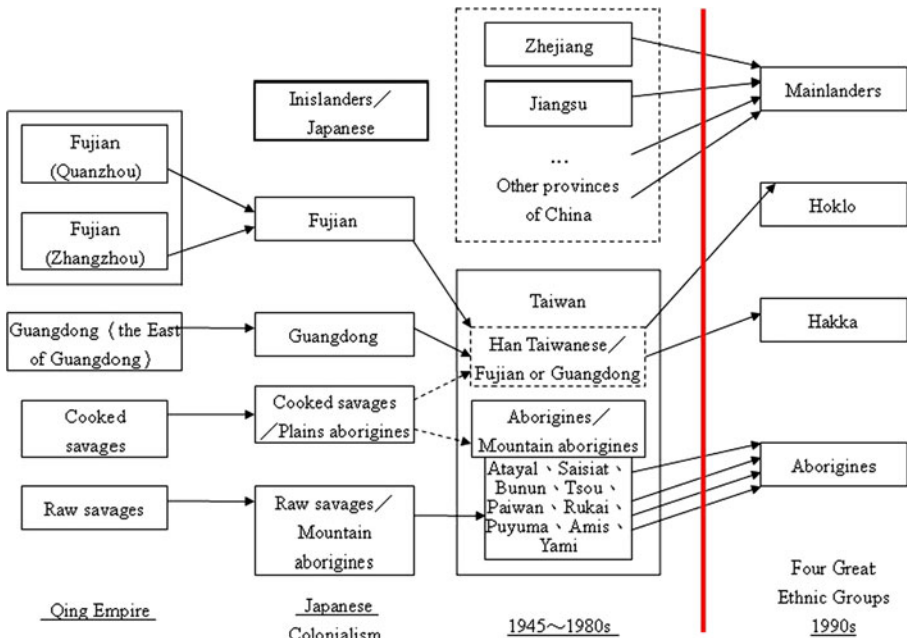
Fujian (Quanzhou)

Fujian (Zhangzhou)

Guangdong（the East of Guangdong）

Cooked savages

Raw savages

Qing Empire

Inislanders／Japanese

Fujian

Guangdong

Cooked savages／Plains aborigines

Raw savages／Mountain aborigines

Japanese Colonialism

Zhejiang

Jiangsu

…

Other provinces of China

Taiwan

Han Taiwanese／Fujian or Guangdong

Aborigines／Mountain aborigines

Atayal、Saisiat、Bunun、Tsou、Paiwan、Rukai、Puyuma、Amis、Yami

1945～1980s

Mainlanders

Hoklo

Hakka

Aborigines

Four Great Ethnic Groups 1990s